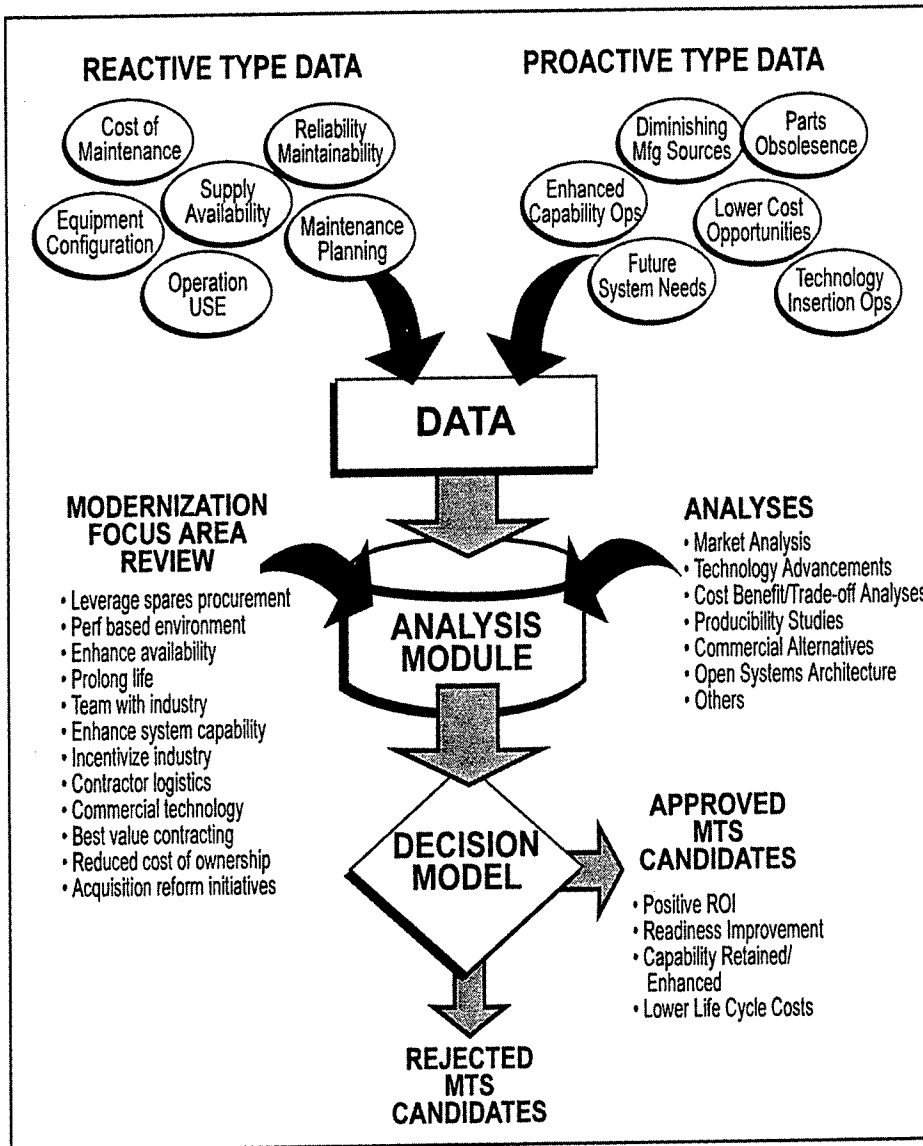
REACTIVE TYPE DATA

Cost of Maintenance

Reliability Maintainability

Supply Availability

Equipment Configuration

Maintenance Planning

Operation USE

PROACTIVE TYPE DATA

Diminishing Mfg Sources

Parts Obsolesence

Enhanced Capability Ops

Lower Cost Opportunities

Future System Needs

Technology Insertion Ops

DATA

MODERNIZATION FOCUS AREA REVIEW

• Leverage spares procurement
• Perf based environment
• Enhance availability
• Prolong life
• Team with industry
• Enhance system capability
• Incentivize industry
• Contractor logistics
• Commercial technology
• Best value contracting
• Reduced cost of ownership
• Acquisition reform initiatives

ANALYSIS MODULE

ANALYSES

• Market Analysis
• Technology Advancements
• Cost Benefit/Trade-off Analyses
• Producibility Studies
• Commercial Alternatives
• Open Systems Architecture
• Others

DECISION MODEL

APPROVED MTS CANDIDATES

• Positive ROI
• Readiness Improvement
• Capability Retained/ Enhanced
• Lower Life Cycle Costs

REJECTED MTS CANDIDATES